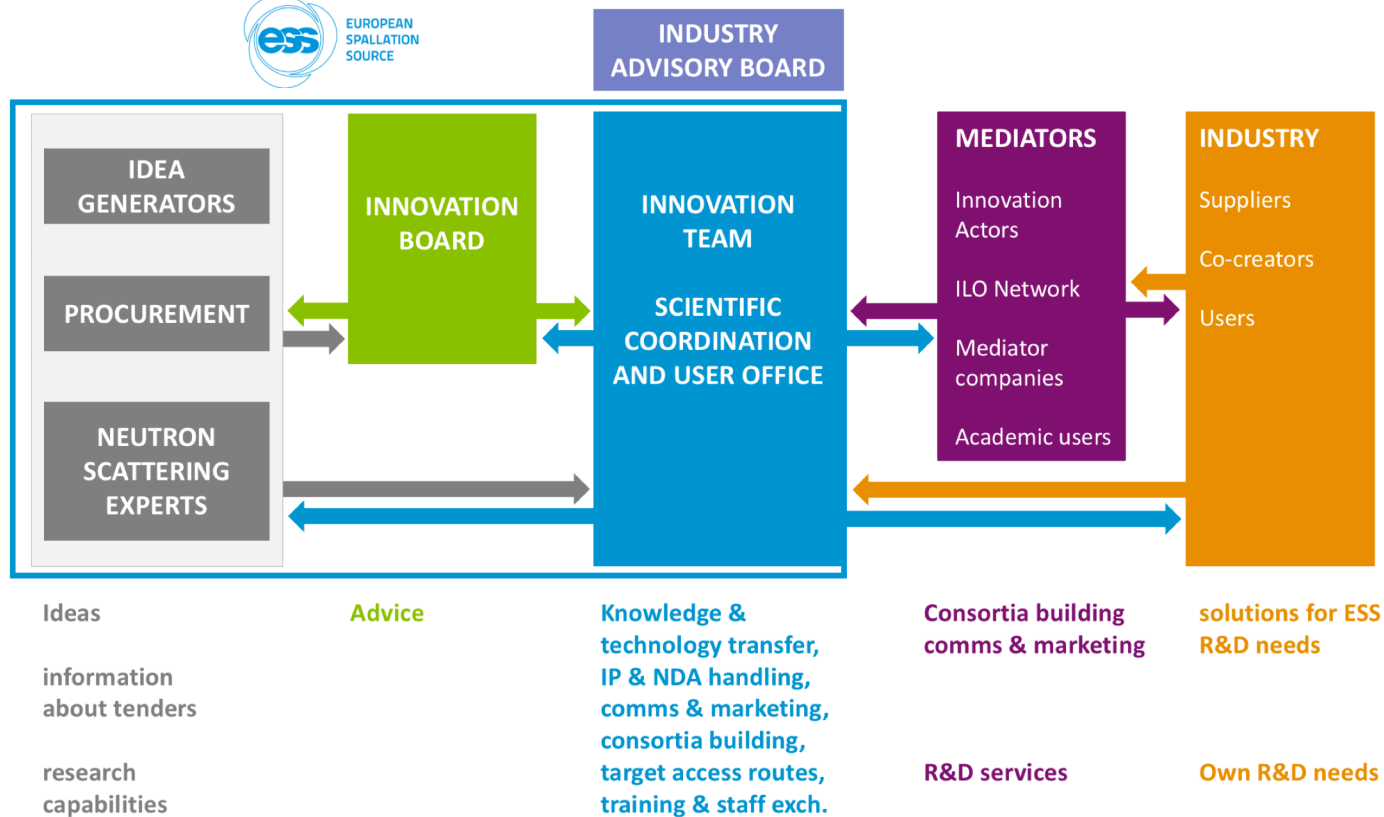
ess EUROPEAN SPALLATION SOURCE

INDUSTRY ADVISORY BOARD

IDEA GENERATORS

PROCUREMENT

NEUTRON SCATTERING EXPERTS

INNOVATION BOARD

INNOVATION TEAM

SCIENTIFIC COORDINATION AND USER OFFICE

MEDIATORS

Innovation Actors

ILO Network

Mediator companies

Academic users

INDUSTRY

Suppliers

Co-creators

Users

Ideas

information about tenders

research capabilities

Advice

Knowledge & technology transfer, IP & NDA handling, comms & marketing, consortia building, target access routes, training & staff exch.

Consortia building comms & marketing

R&D services

solutions for ESS R&D needs

Own R&D needs